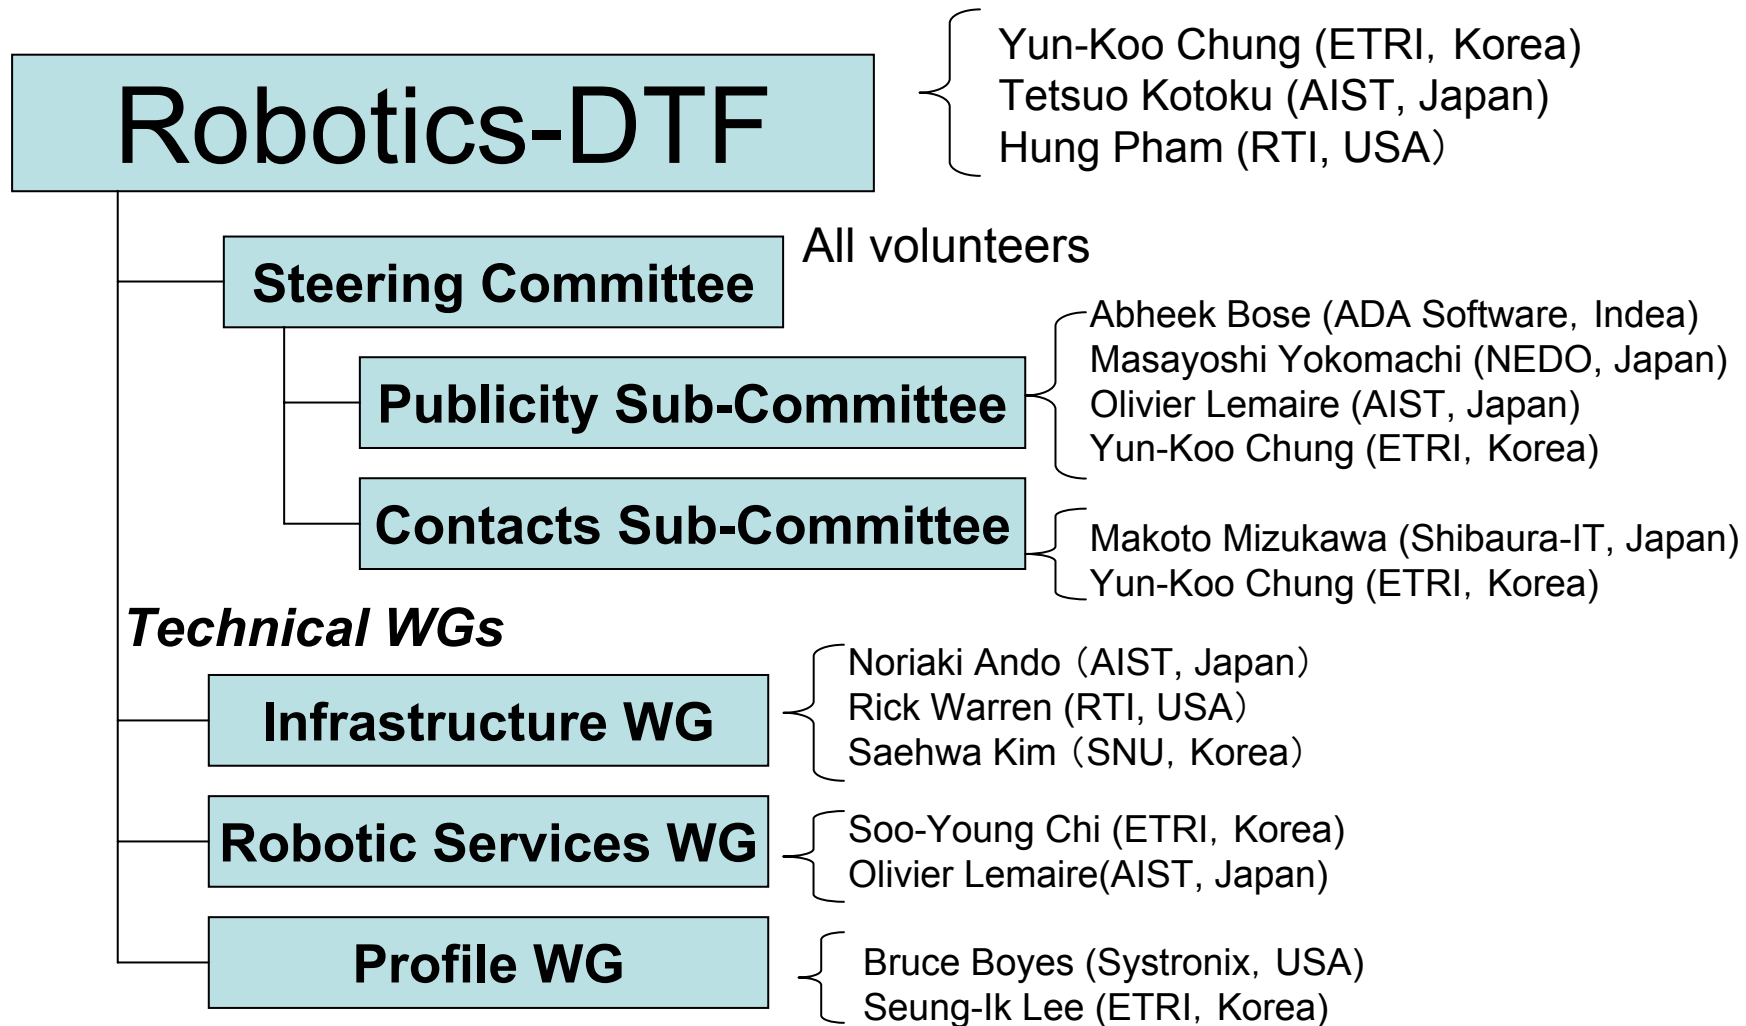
Robotics-DTF

Yun-Koo Chung (ETRI, Korea)
Tetsuo Kotoku (AIST, Japan)
Hung Pham (RTI, USA)

Steering Committee

All volunteers

Publicity Sub-Committee

Abheek Bose (ADA Software, Indea)
Masayoshi Yokomachi (NEDO, Japan)
Olivier Lemaire (AIST, Japan)
Yun-Koo Chung (ETRI, Korea)

Contacts Sub-Committee

Makoto Mizukawa (Shibaura-IT, Japan)
Yun-Koo Chung (ETRI, Korea)

Technical WGs

Infrastructure WG

Noriaki Ando (AIST, Japan)
Rick Warren (RTI, USA)
Saehwa Kim (SNU, Korea)

Robotic Services WG

Soo-Young Chi (ETRI, Korea)
Olivier Lemaire(AIST, Japan)

Profile WG

Bruce Boyes (Systronix, USA)
Seung-Ik Lee (ETRI, Korea)